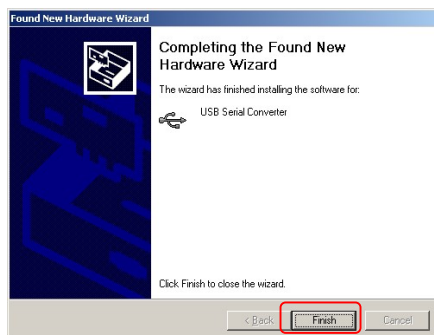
Found New Hardware Wizard

Completing the Found New Hardware Wizard

The wizard has finished installing the software for:

USB Serial Converter

Click Finish to close the wizard.

< Back
Finish
Cancel